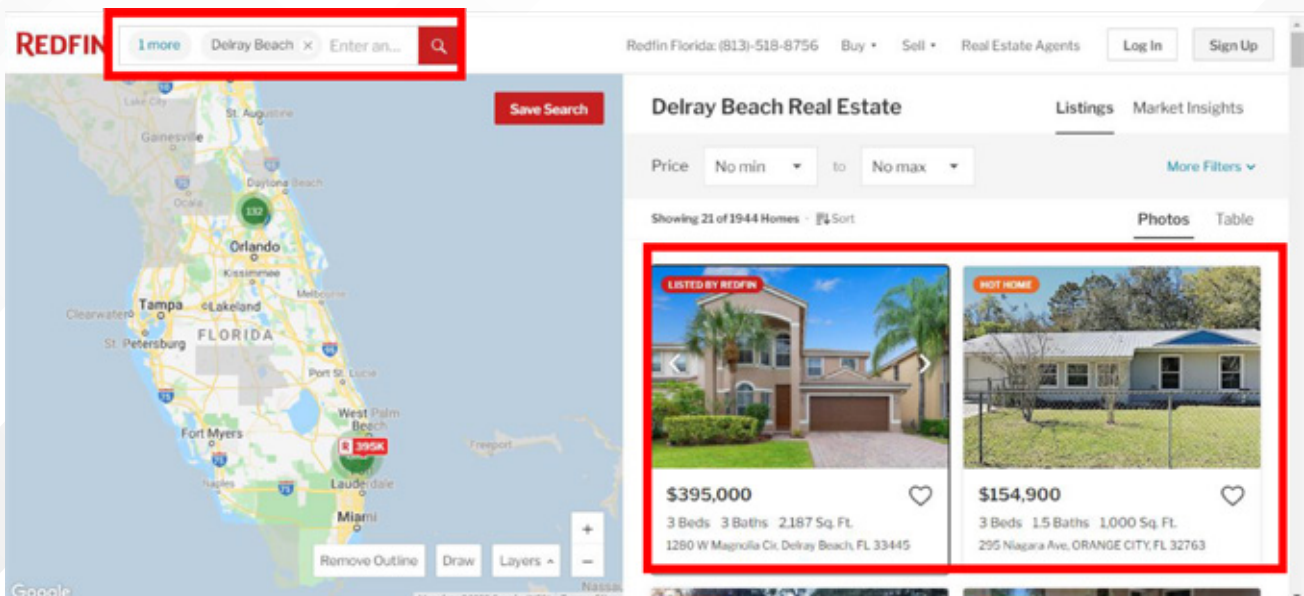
REDFIN 1 more Delray Beach × Enter an...

Redfin Florida: (813)-518-8756 Buy ▾ Sell ▾ Real Estate Agents Log In Sign Up

Save Search

Lake City
St. Augustine
Gainesville
Daytona Beach
Ocala
132
Orlando
Kissimmee
Tampa Lakeland
Melbourne
Clearwater
FLORIDA
St. Petersburg
Port St. Lucie
West Palm Beach
Fort Myers
395K
Freeport
Naples
Lauderdale
Miami
Nassau
Google

Remove Outline Draw Layers ^ + −

Delray Beach Real Estate

Listings Market Insights

Price No min ▾ to No max ▾ More Filters ⌄

Showing 21 of 1944 Homes · Sort

Photos Table

LISTED BY REDFIN
$395,000
3 Beds 3 Baths 2,187 Sq. Ft.
1280 W Magnolia Cir, Delray Beach, FL 33445

HOT HOME
$154,900
3 Beds 1.5 Baths 1,000 Sq. Ft.
295 Niagara Ave, ORANGE CITY, FL 32763